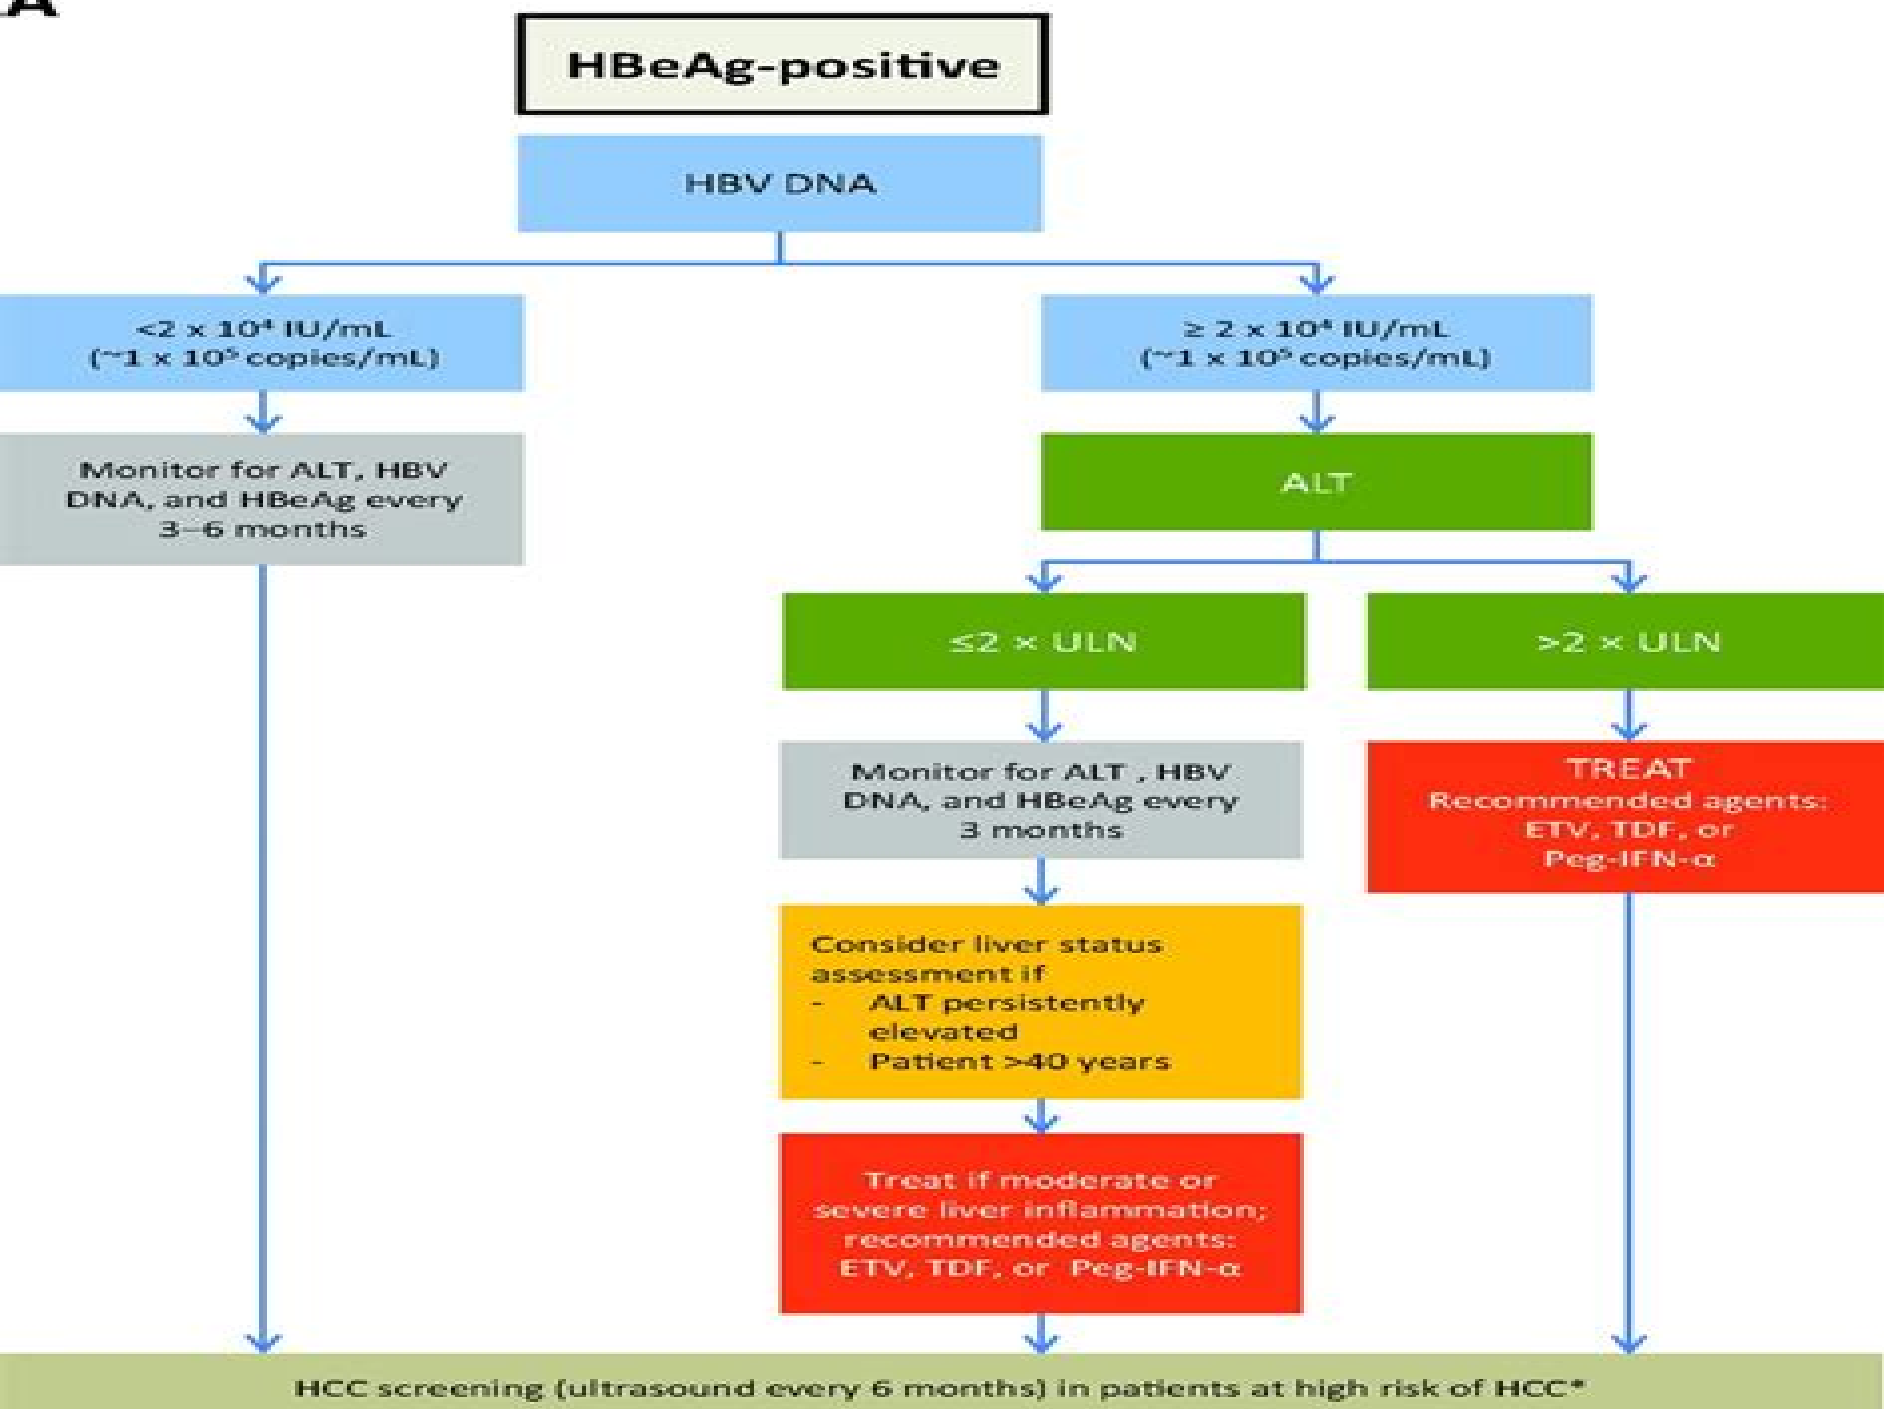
A

HBeAg-positive

HBV DNA

<2 x $10^4$ IU/mL (~1 x $10^5$ copies/mL)

≥ 2 x $10^4$ IU/mL (~1 x $10^5$ copies/mL)

Monitor for ALT, HBV DNA, and HBeAg every 3–6 months

ALT

≤2 × ULN

>2 × ULN

Monitor for ALT , HBV DNA, and HBeAg every 3 months

TREAT
Recommended agents: ETV, TDF, or Peg-IFN-α

Consider liver status assessment if
- ALT persistently elevated
- Patient >40 years

Treat if moderate or severe liver inflammation; recommended agents: ETV, TDF, or Peg-IFN-α

HCC screening (ultrasound every 6 months) in patients at high risk of HCC*